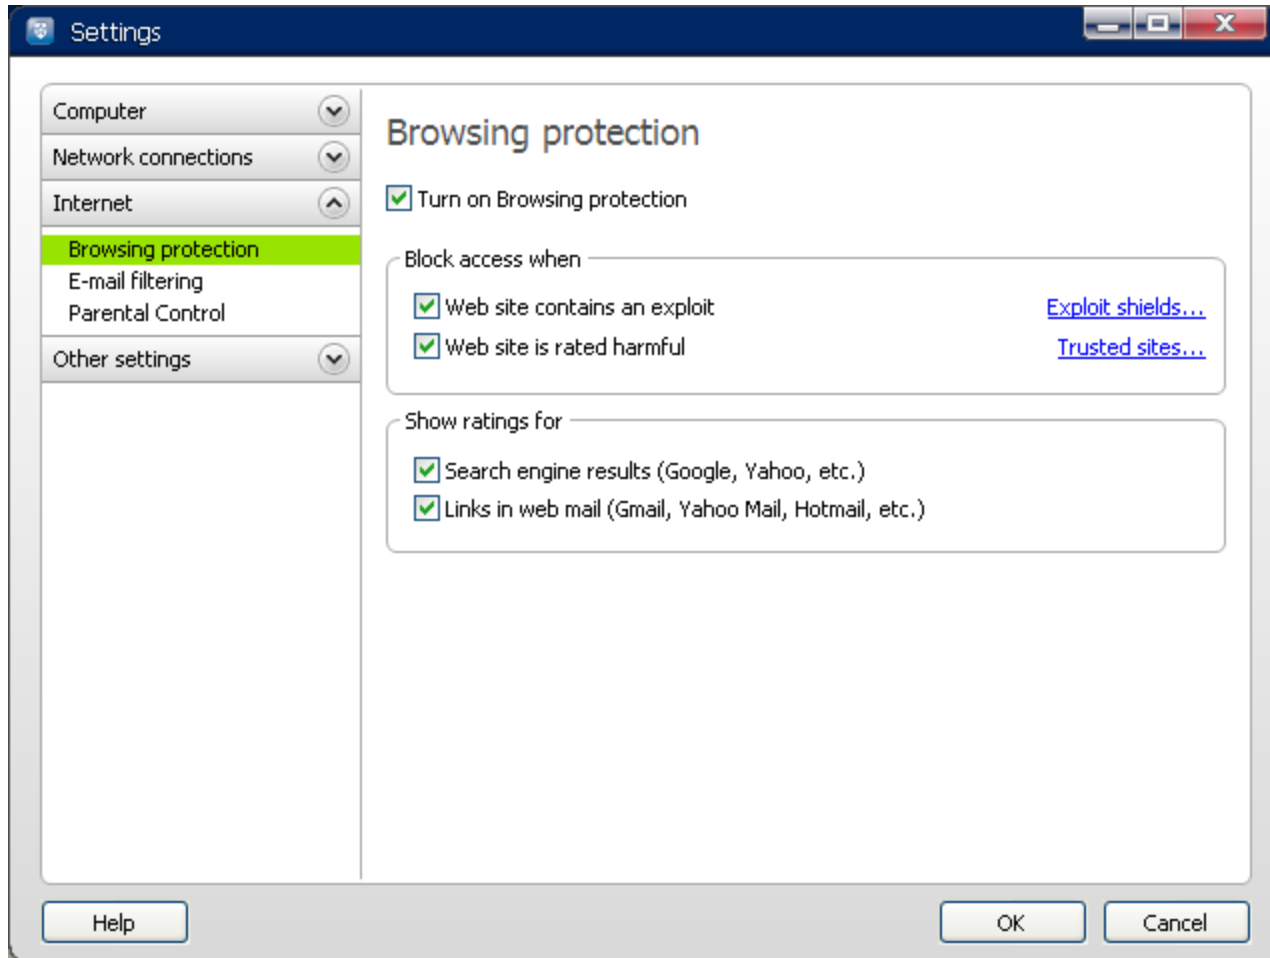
Settings

Computer
Network connections
Internet
Browsing protection
E-mail filtering
Parental Control
Other settings

Browsing protection

Turn on Browsing protection

Block access when
Web site contains an exploit
Exploit shields...
Web site is rated harmful
Trusted sites...

Show ratings for
Search engine results (Google, Yahoo, etc.)
Links in web mail (Gmail, Yahoo Mail, Hotmail, etc.)

Help
OK
Cancel